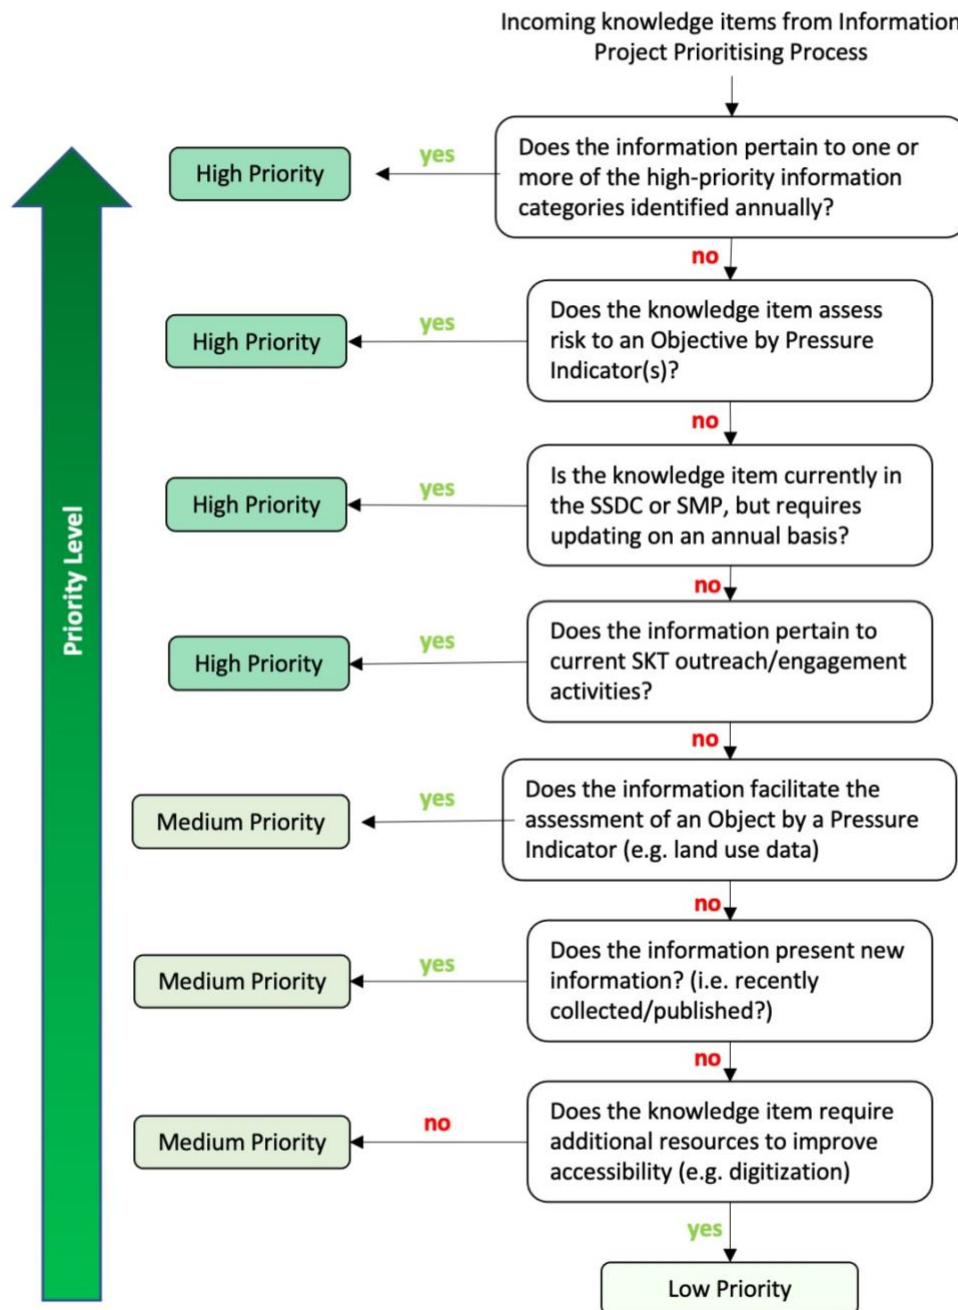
Incoming knowledge items from Information Project Prioritising Process

Priority Level

Does the information pertain to one or more of the high-priority information categories identified annually?

yes

High Priority

no

Does the knowledge item assess risk to an Objective by Pressure Indicator(s)?

yes

High Priority

no

Is the knowledge item currently in the SSDC or SMP, but requires updating on an annual basis?

yes

High Priority

no

Does the information pertain to current SKT outreach/engagement activities?

yes

High Priority

no

Does the information facilitate the assessment of an Object by a Pressure Indicator (e.g. land use data)

yes

Medium Priority

no

Does the information present new information? (i.e. recently collected/published?)

yes

Medium Priority

no

Does the knowledge item require additional resources to improve accessibility (e.g. digitization)

no

Medium Priority

yes

Low Priority